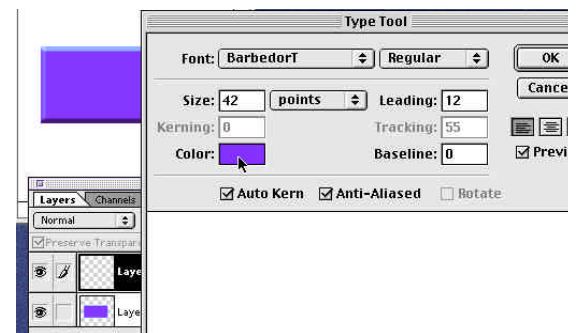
Type Tool

Font: BarbedorT Regular

OK

Cance

Size: 42 points Leading: 12

Kerning: 0 Tracking: 55

Color: Baseline: 0

Previ

Auto Kern Anti-Aliased Rotate

Layers Channels

Normal

Preserve Transpare

Laye

Laye